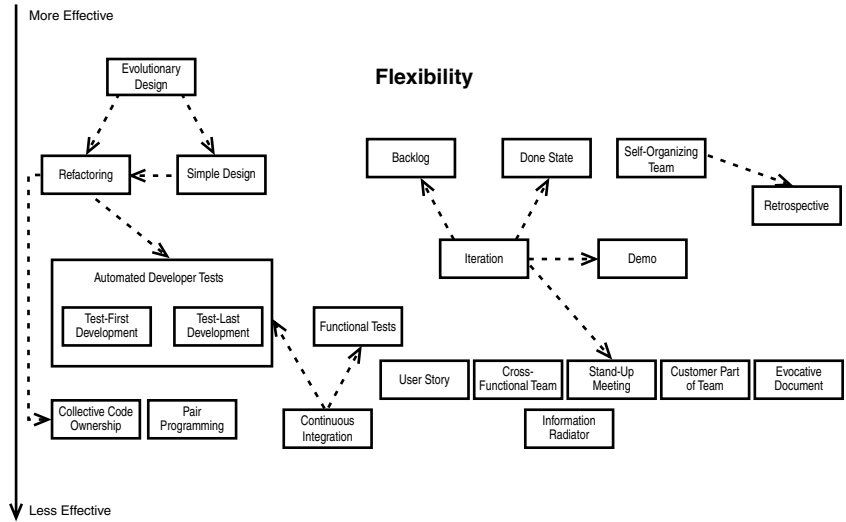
More Effective

Flexibility

Evolutionary Design

Refactoring

Simple Design

Backlog

Done State

Self-Organizing Team

Retrospective

Iteration

Demo

Automated Developer Tests

Test-First Development

Test-Last Development

Functional Tests

User Story

Cross-Functional Team

Stand-Up Meeting

Customer Part of Team

Evocative Document

Information Radiator

Collective Code Ownership

Pair Programming

Continuous Integration

Less Effective